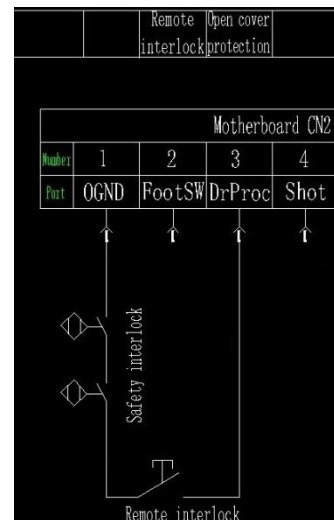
| | | Remote interlock | Open cover protection | |
|---|---|---|---|---|

Motherboard CN2

| Number | 1 | 2 | 3 | 4 |
|---|---|---|---|---|
| Port | OGND | FootSW | DrProc | Shot |

Safety interlock

Remote interlock